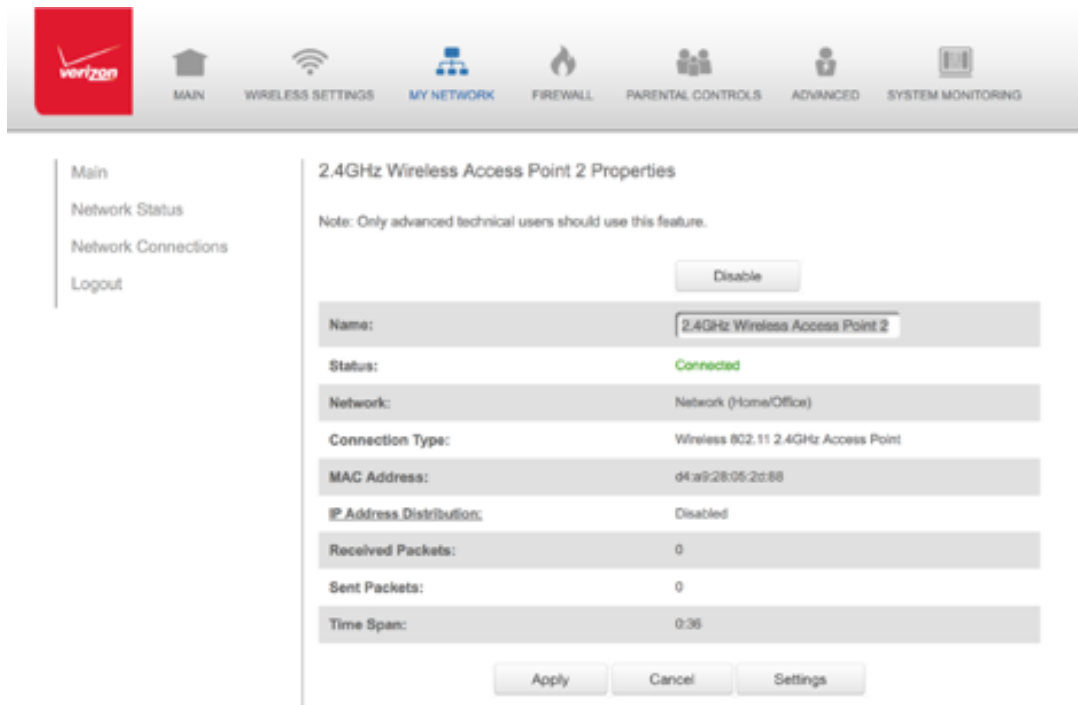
verizon

MAIN WIRELESS SETTINGS MY NETWORK FIREWALL PARENTAL CONTROLS ADVANCED SYSTEM MONITORING

Main
Network Status
Network Connections
Logout

2.4GHz Wireless Access Point 2 Properties

Note: Only advanced technical users should use this feature.

Disable

| | |
|---|---|
| Name: | 2.4GHz Wireless Access Point 2 |
| Status: | Connected |
| Network: | Network (Home/Office) |
| Connection Type: | Wireless 802.11 2.4GHz Access Point |
| MAC Address: | d4:a9:28:05:2d:88 |
| IP Address Distribution: | Disabled |
| Received Packets: | 0 |
| Sent Packets: | 0 |
| Time Span: | 0:36 |

Apply Cancel Settings